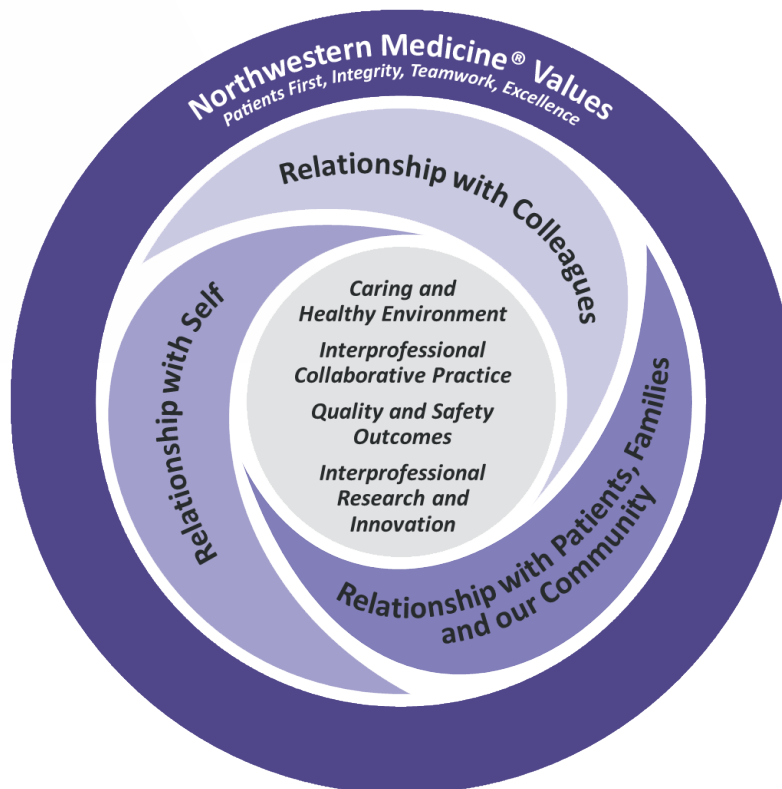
Northwestern Medicine® Values
Patients First, Integrity, Teamwork, Excellence

Relationship with Colleagues

Relationship with Self

Relationship with Patients, Families and our Community

Caring and Healthy Environment

Interprofessional Collaborative Practice

Quality and Safety Outcomes

Interprofessional Research and Innovation